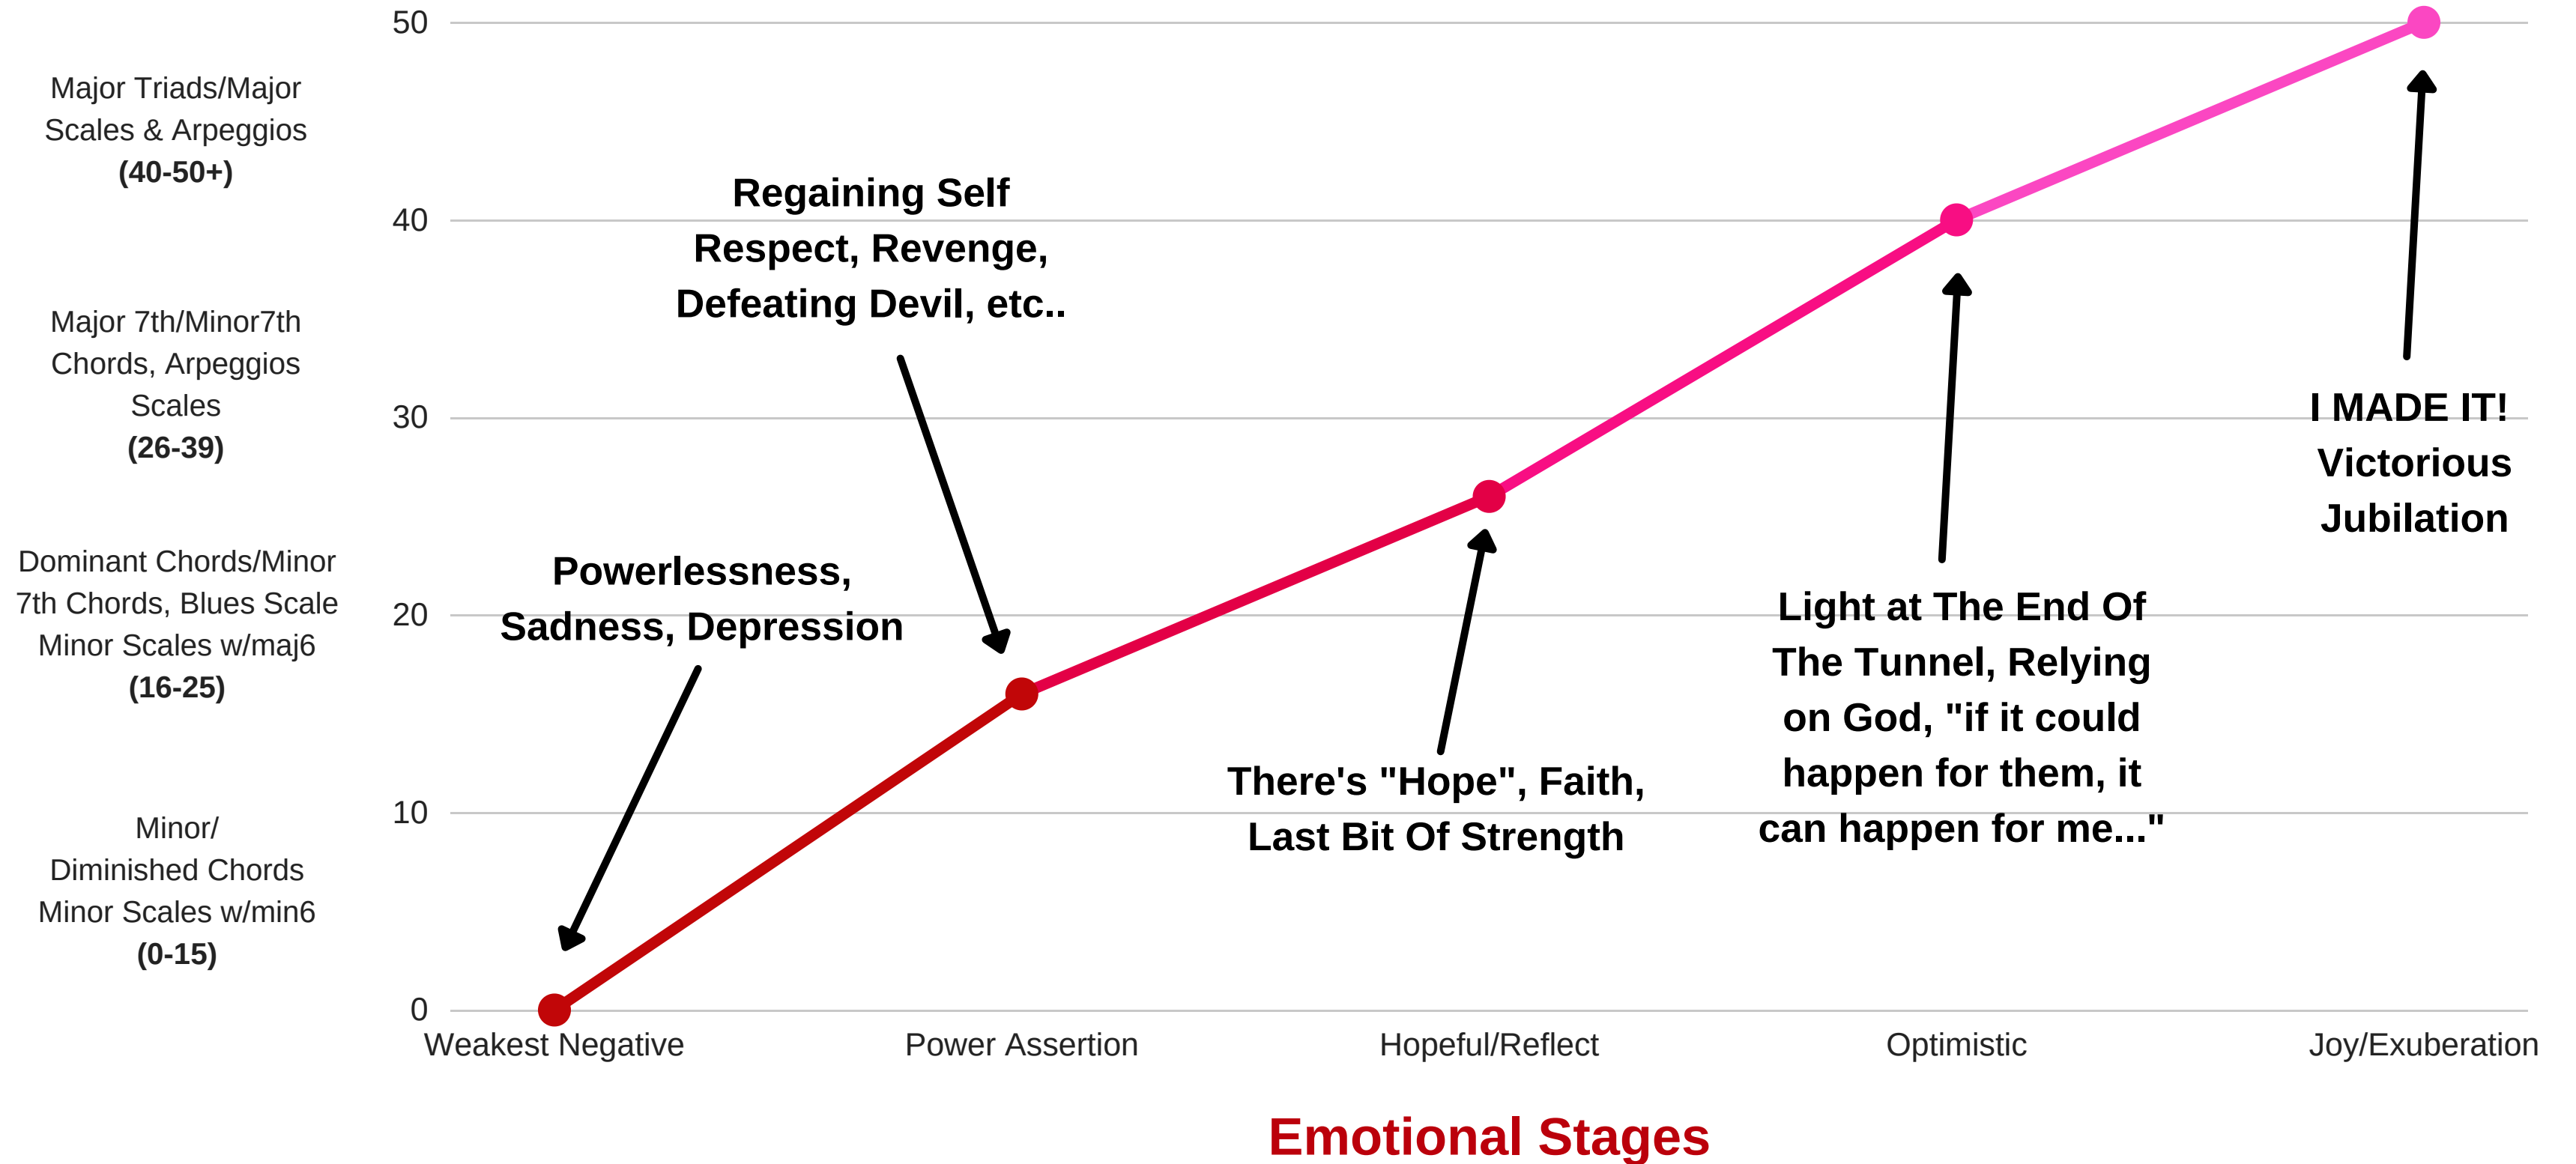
Major Triads/Major Scales & Arpeggios
**(40-50+)**

Major 7th/Minor7th Chords, Arpeggios Scales
**(26-39)**

Dominant Chords/Minor 7th Chords, Blues Scale Minor Scales w/maj6
**(16-25)**

Minor/ Diminished Chords Minor Scales w/min6
**(0-15)**

50
40
30
20
10
0

Regaining Self Respect, Revenge, Defeating Devil, etc..

Powerlessness, Sadness, Depression

There's "Hope", Faith, Last Bit Of Strength

Light at The End Of The Tunnel, Relying on God, "if it could happen for them, it can happen for me..."

I MADE IT! Victorious Jubilation

Weakest Negative
Power Assertion
Hopeful/Reflect
Optimistic
Joy/Exuberation

Emotional Stages